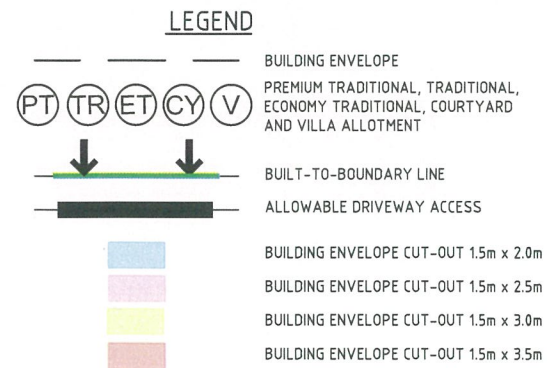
LEGEND

BUILDING ENVELOPE

PT TR ET CY V

PREMIUM TRADITIONAL, TRADITIONAL, ECONOMY TRADITIONAL, COURTYARD AND VILLA ALLOTMENT

BUILT-TO-BOUNDARY LINE

ALLOWABLE DRIVEWAY ACCESS

BUILDING ENVELOPE CUT-OUT 1.5m x 2.0m

BUILDING ENVELOPE CUT-OUT 1.5m x 2.5m

BUILDING ENVELOPE CUT-OUT 1.5m x 3.0m

BUILDING ENVELOPE CUT-OUT 1.5m x 3.5m